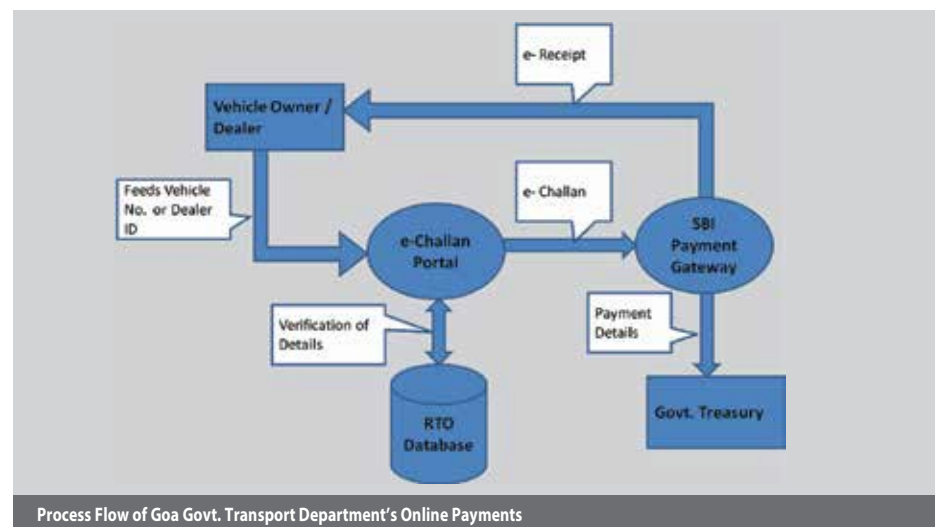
e- Receipt

Vehicle Owner / Dealer

Feeds Vehicle No. or Dealer ID

e- Challan

e-Challan Portal

SBI Payment Gateway

Verification of Details

Payment Details

RTO Database

Govt. Treasury

Process Flow of Goa Govt. Transport Department's Online Payments